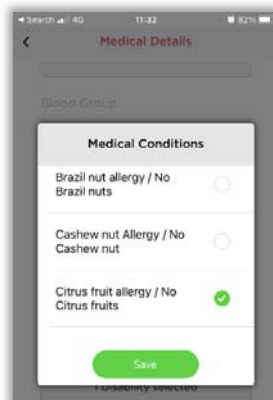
◄ Search 4G 11:32 82%

<

Medical Details

Blood Group

Medical Conditions

Brazil nut allergy / No Brazil nuts

Cashew nut Allergy / No Cashew nut

Citrus fruit allergy / No Citrus fruits

Save

1 Disability selected